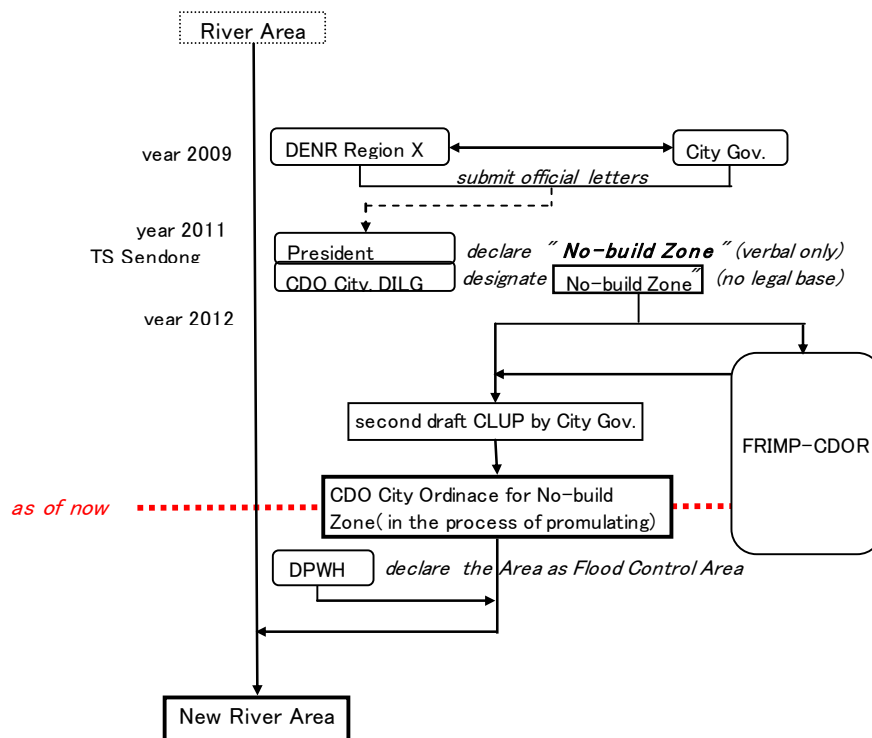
River Area

year 2009

DENR Region X

City Gov.

submit official letters

year 2011
TS Sendong

President

declare " No-build Zone " (verbal only)

CDO City DILG

designate " No-build Zone" (no legal base)

year 2012

second draft CLUP by City Gov.

FRIMP-CDOR

as of now

CDO City Ordinace for No-build Zone( in the process of promulating)

DPWH

declare the Area as Flood Control Area

New River Area